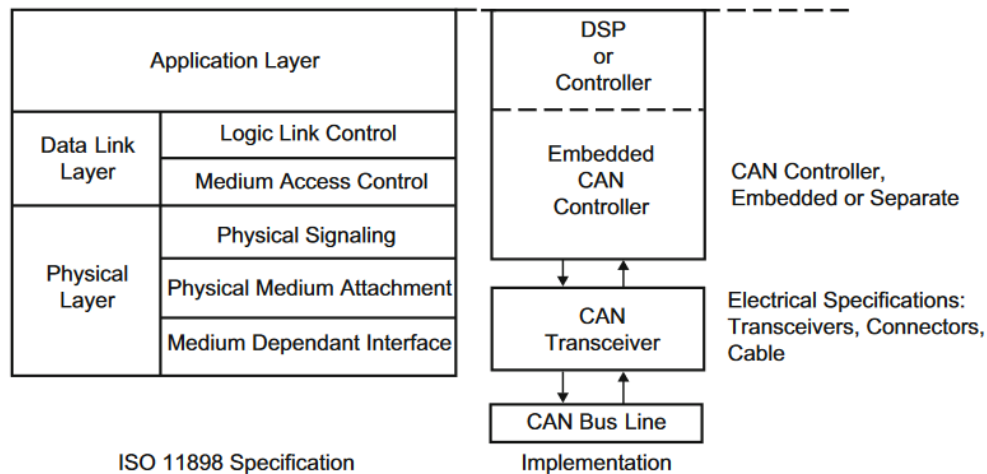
Application Layer

Data Link Layer

Logic Link Control

Medium Access Control

Physical Layer

Physical Signaling

Physical Medium Attachment

Medium Dependant Interface

DSP or Controller

Embedded CAN Controller

CAN Controller, Embedded or Separate

CAN Transceiver

Electrical Specifications: Transceivers, Connectors, Cable

CAN Bus Line

ISO 11898 Specification

Implementation